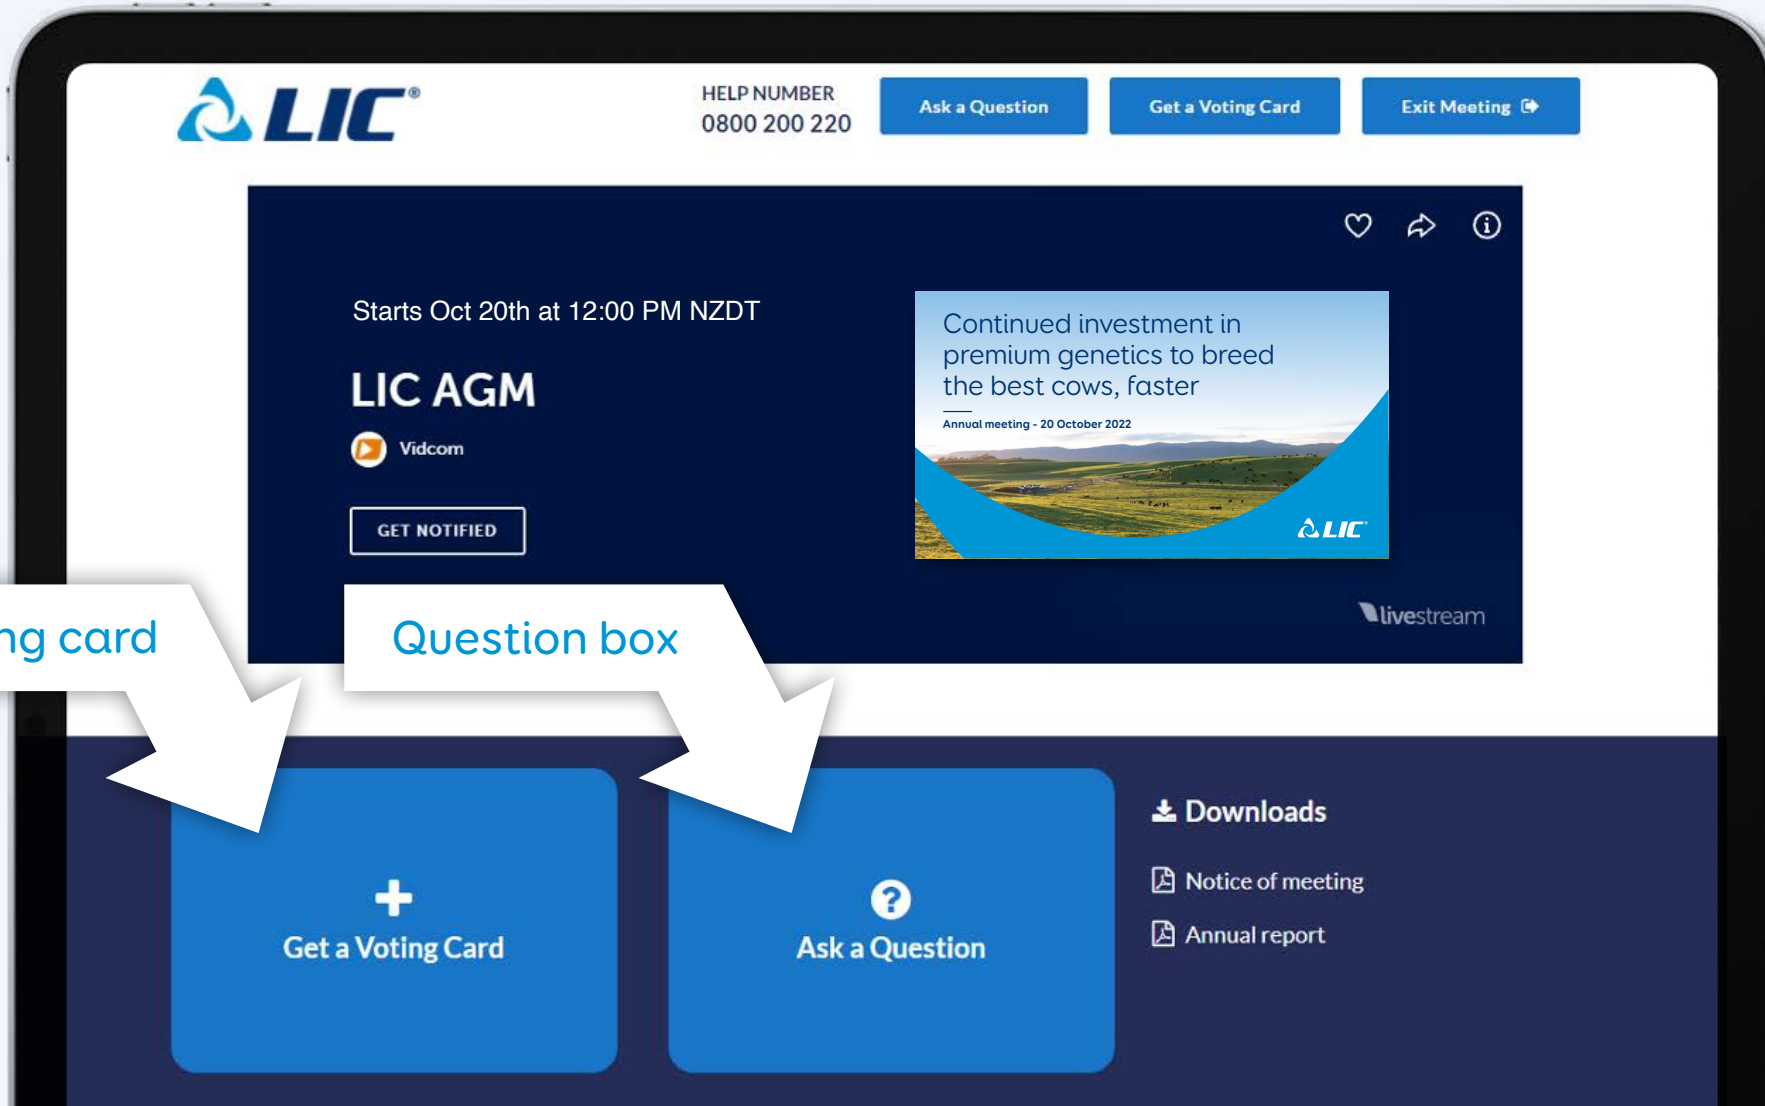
LIC®

HELP NUMBER
0800 200 220

Ask a Question

Get a Voting Card

Exit Meeting

Starts Oct 20th at 12:00 PM NZDT

LIC AGM

Vidcom

GET NOTIFIED

Continued investment in premium genetics to breed the best cows, faster

Annual meeting - 20 October 2022

LIC

livestream

ng card

Question box

Get a Voting Card

Ask a Question

Downloads

Notice of meeting

Annual report